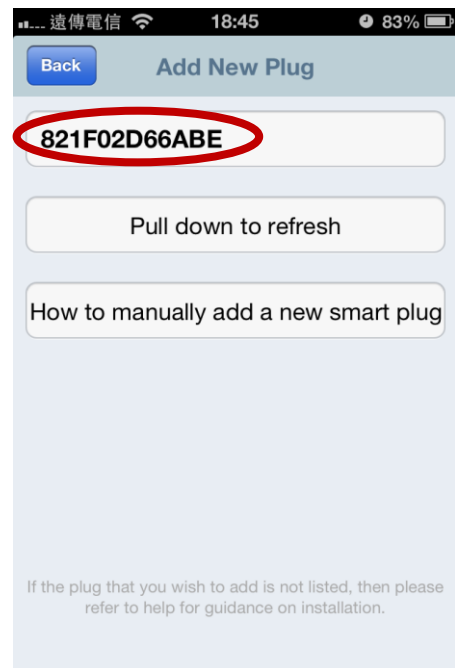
遠傳電信 18:45 83%

Back

Add New Plug

821F02D66ABE

Pull down to refresh

How to manually add a new smart plug

If the plug that you wish to add is not listed, then please refer to help for guidance on installation.